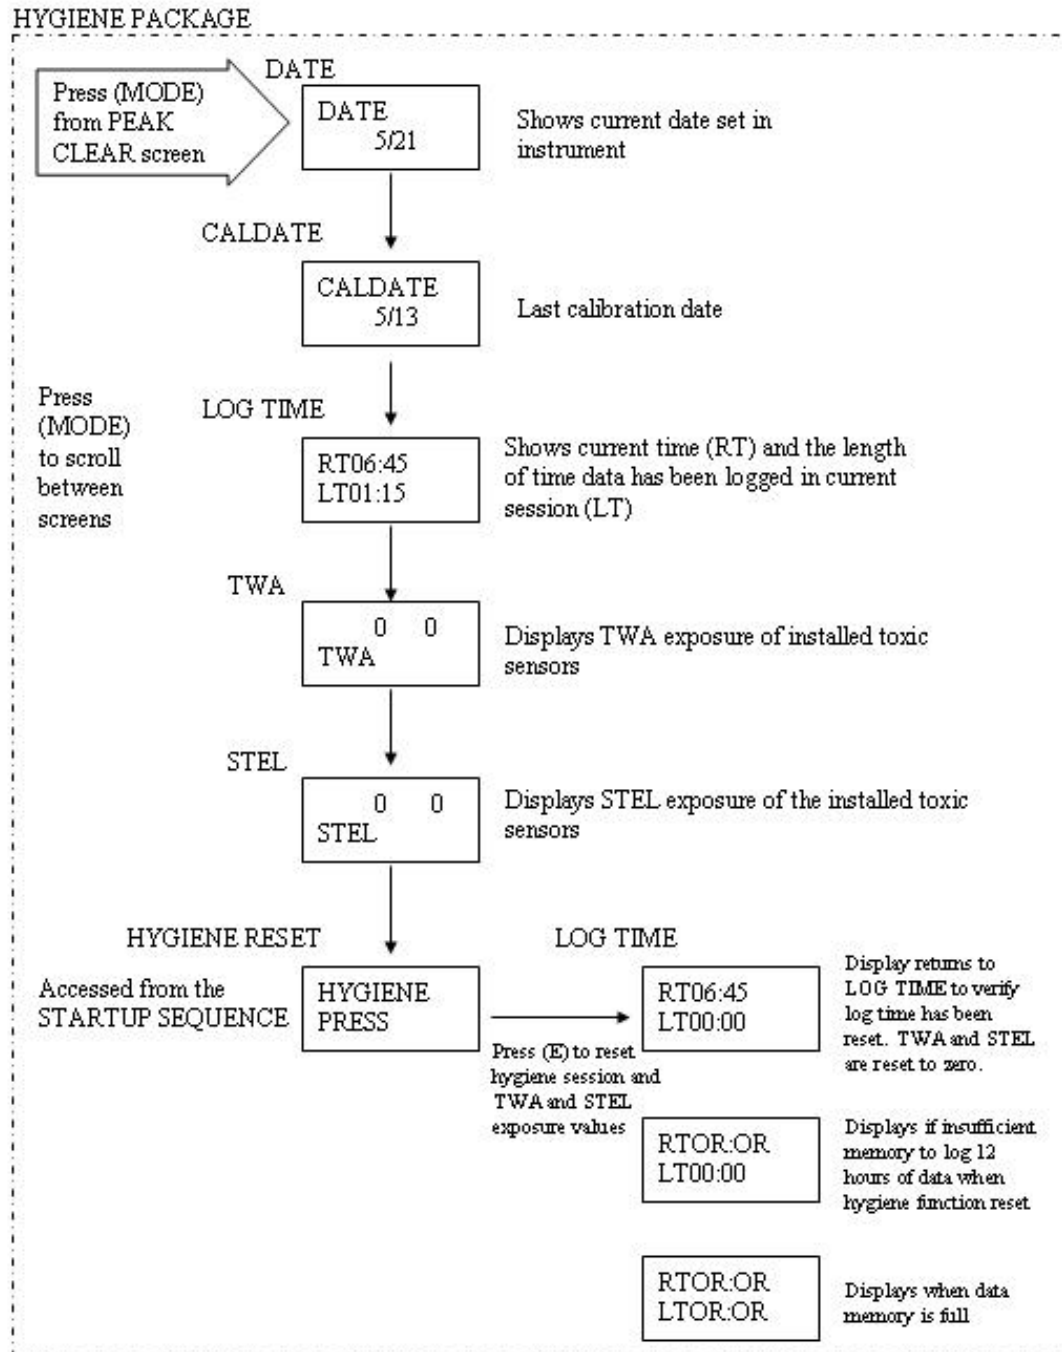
HYGIENE PACKAGE

Press (MODE) from PEAK CLEAR screen

DATE

DATE
5/21

Shows current date set in instrument

CALDATE

CALDATE
5/13

Last calibration date

Press (MODE) to scroll between screens

LOG TIME

RT06:45
LT01:15

Shows current time (RT) and the length of time data has been logged in current session (LT)

TWA

0 0
TWA

Displays TWA exposure of installed toxic sensors

STEL

0 0
STEL

Displays STEL exposure of the installed toxic sensors

HYGIENE RESET

Accessed from the STARTUP SEQUENCE

HYGIENE
PRESS

Press (E) to reset hygiene session and TWA and STEL exposure values

LOG TIME

RT06:45
LT00:00

Display returns to LOG TIME to verify log time has been reset. TWA and STEL are reset to zero.

RTOR:OR
LT00:00

Displays if insufficient memory to log 12 hours of data when hygiene function reset

RTOR:OR
LTOR:OR

Displays when data memory is full